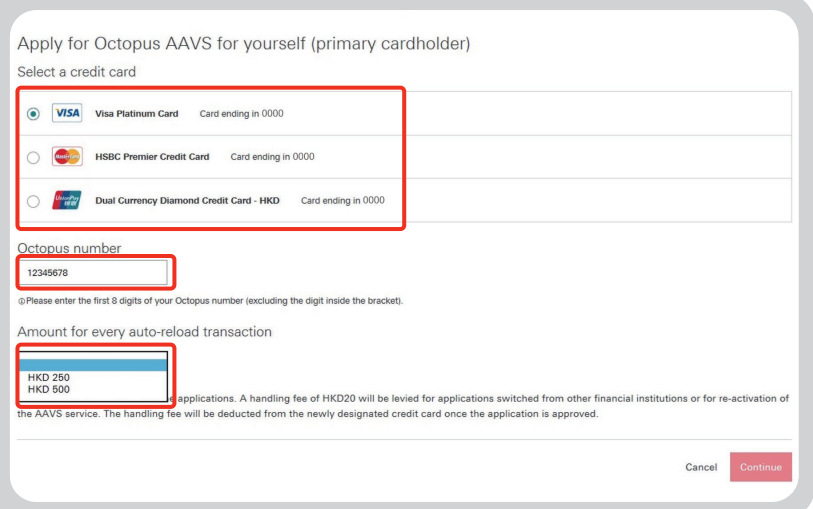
Apply for Octopus AAVS for yourself (primary cardholder)

Select a credit card

VISA Visa Platinum Card Card ending in 0000

MasterCard HSBC Premier Credit Card Card ending in 0000

UnionPay 银联 Dual Currency Diamond Credit Card - HKD Card ending in 0000

Octopus number

12345678

ⓘPlease enter the first 8 digits of your Octopus number (excluding the digit inside the bracket).

Amount for every auto-reload transaction

HKD 250
HKD 500

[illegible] applications. A handling fee of HKD20 will be levied for applications switched from other financial institutions or for re-activation of the AAVS service. The handling fee will be deducted from the newly designated credit card once the application is approved.

Cancel Continue